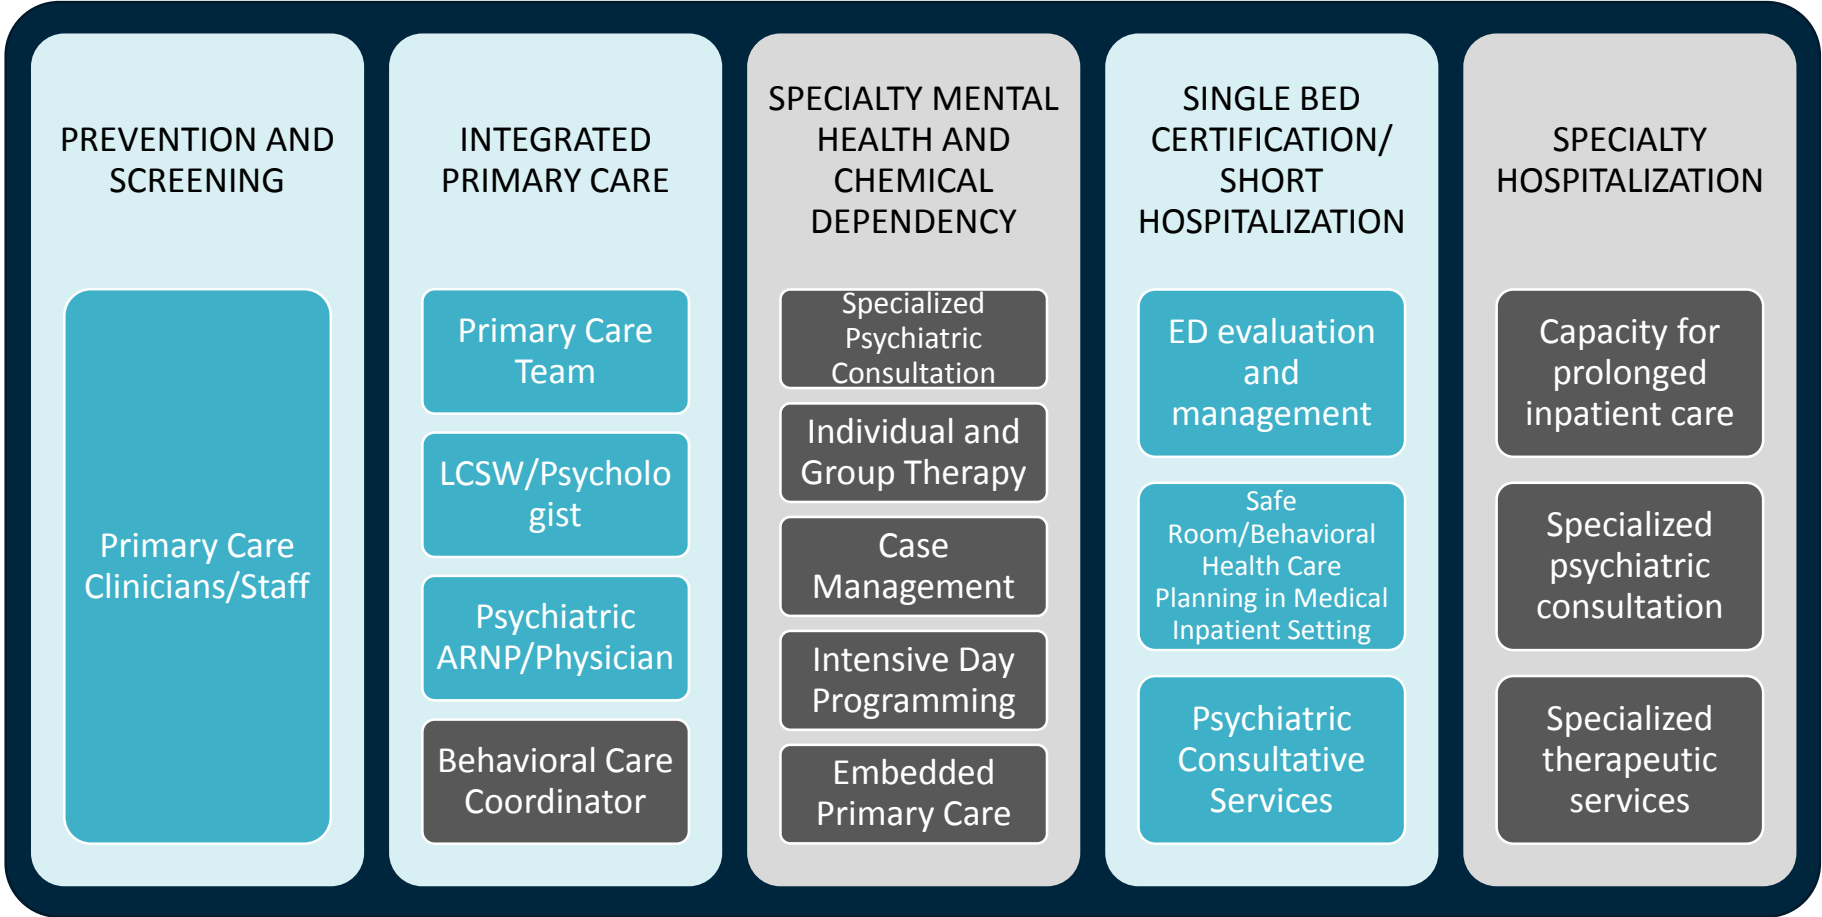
PREVENTION AND SCREENING

Primary Care Clinicians/Staff

INTEGRATED PRIMARY CARE

Primary Care Team

LCSW/Psychologist

Psychiatric ARNP/Physician

Behavioral Care Coordinator

SPECIALTY MENTAL HEALTH AND CHEMICAL DEPENDENCY

Specialized Psychiatric Consultation

Individual and Group Therapy

Case Management

Intensive Day Programming

Embedded Primary Care

SINGLE BED CERTIFICATION/ SHORT HOSPITALIZATION

ED evaluation and management

Safe Room/Behavioral Health Care Planning in Medical Inpatient Setting

Psychiatric Consultative Services

SPECIALTY HOSPITALIZATION

Capacity for prolonged inpatient care

Specialized psychiatric consultation

Specialized therapeutic services